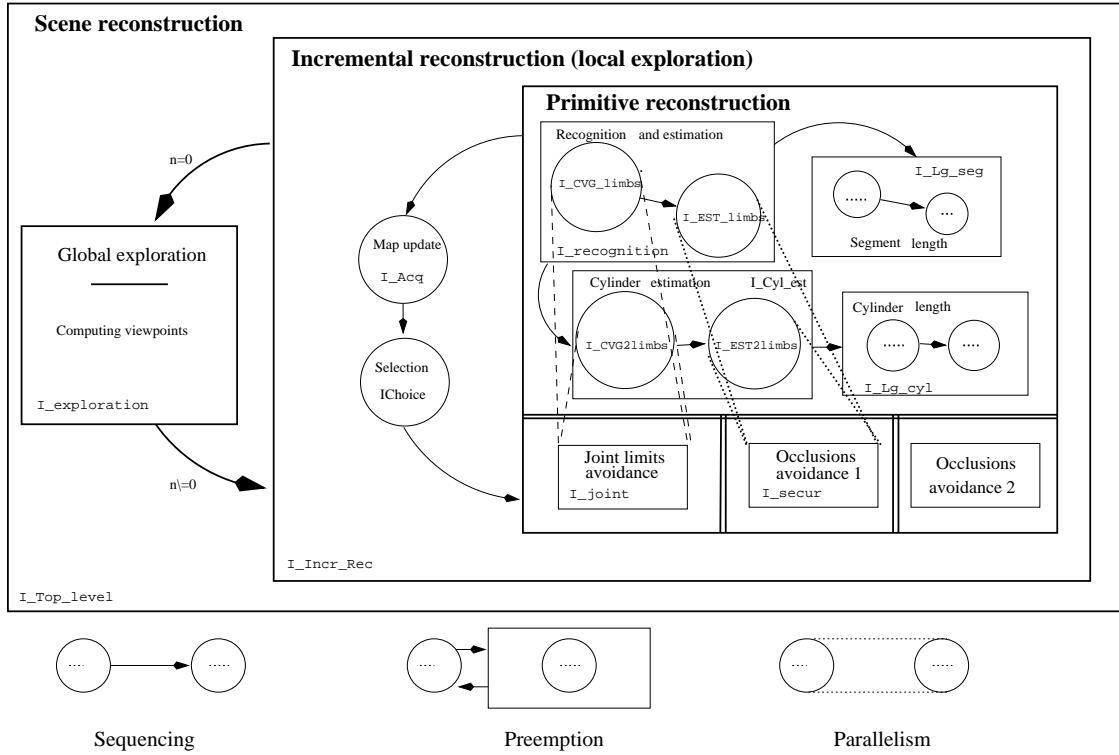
Scene reconstruction

Incremental reconstruction (local exploration)

Primitive reconstruction

Recognition and estimation

I_CVG_limbs

I_EST_limbs

I_recognition

I_Lg_seg

.....

...

Segment length

n=0

Global exploration

Computing viewpoints

I_exploration

Map update

I_Acq

Selection

IChoice

Cylinder estimation

I_Cyl_est

I_CVG2limbs

I_EST2limbs

Cylinder length

.....

....

I_Lg_cyl

n\=0

Joint limits avoidance

I_joint

Occlusions avoidance 1

I_secur

Occlusions avoidance 2

I_Incr_Rec

I_Top_level

....

.....

Sequencing

....

.....

Preemption

....

.....

Parallelism